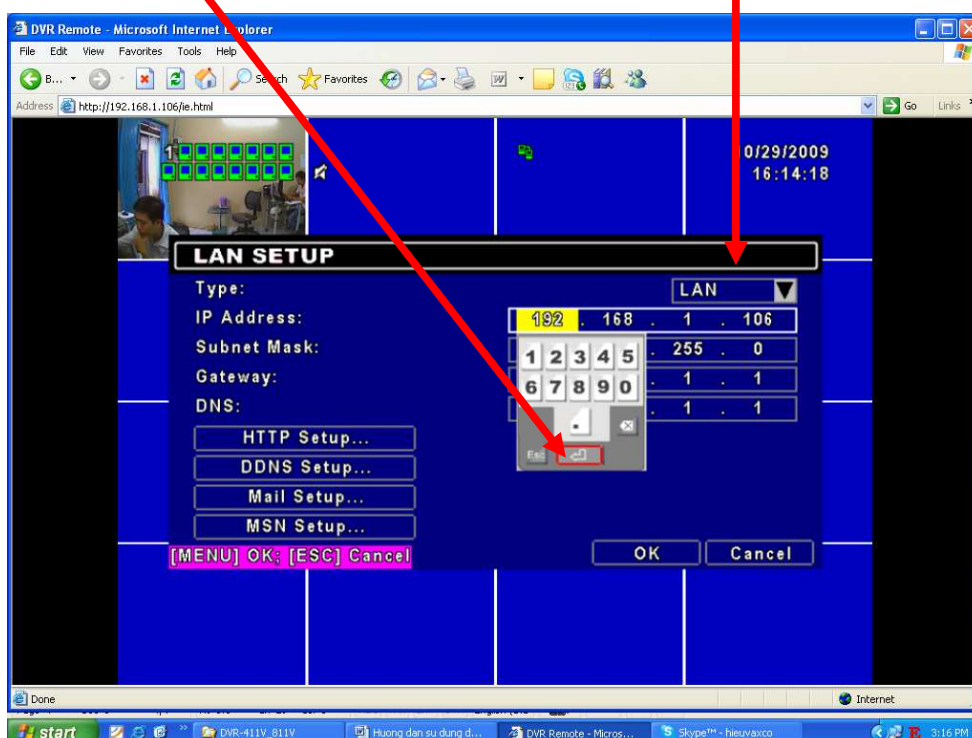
DVR Remote - Microsoft Internet Explorer

File Edit View Favorites Tools Help

B... Search Favorites

Address http://192.168.1.106/ie.html

Go Links

1

0/29/2009
16:14:18

LAN SETUP

Type: LAN

IP Address: 192 . 168 . 1 . 106

Subnet Mask: . 255 . 0

Gateway: . 1 . 1

DNS: . 1 . 1

1 2 3 4 5
6 7 8 9 0
.
Esc

HTTP Setup...

DDNS Setup...

Mail Setup...

MSN Setup...

[MENU] OK; [ESC] Cancel

OK Cancel

Done

Internet

start DVR-411V_811V Huong dan su dung d... DVR Remote - Micros... Skype™ - hieuvaxco 3:16 PM